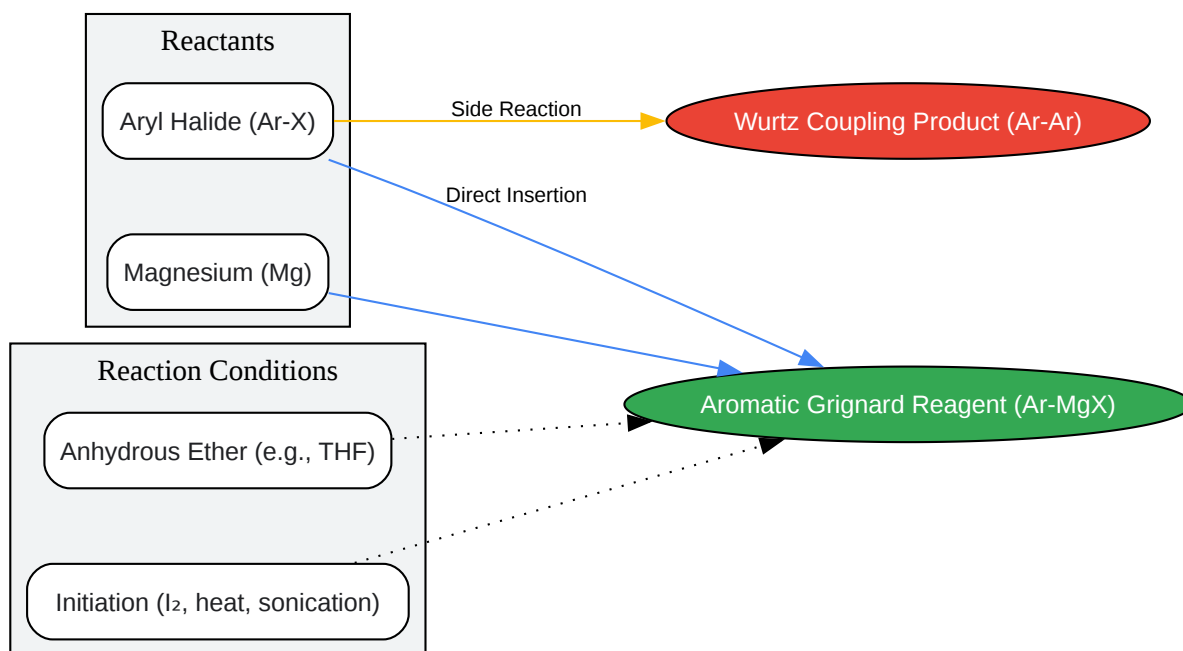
Reactants

Aryl Halide (Ar-X)

Magnesium (Mg)

Side Reaction

Wurtz Coupling Product (Ar-Ar)

Direct Insertion

Reaction Conditions

Anhydrous Ether (e.g., THF)

Initiation ($I_2$, heat, sonication)

Aromatic Grignard Reagent (Ar-MgX)